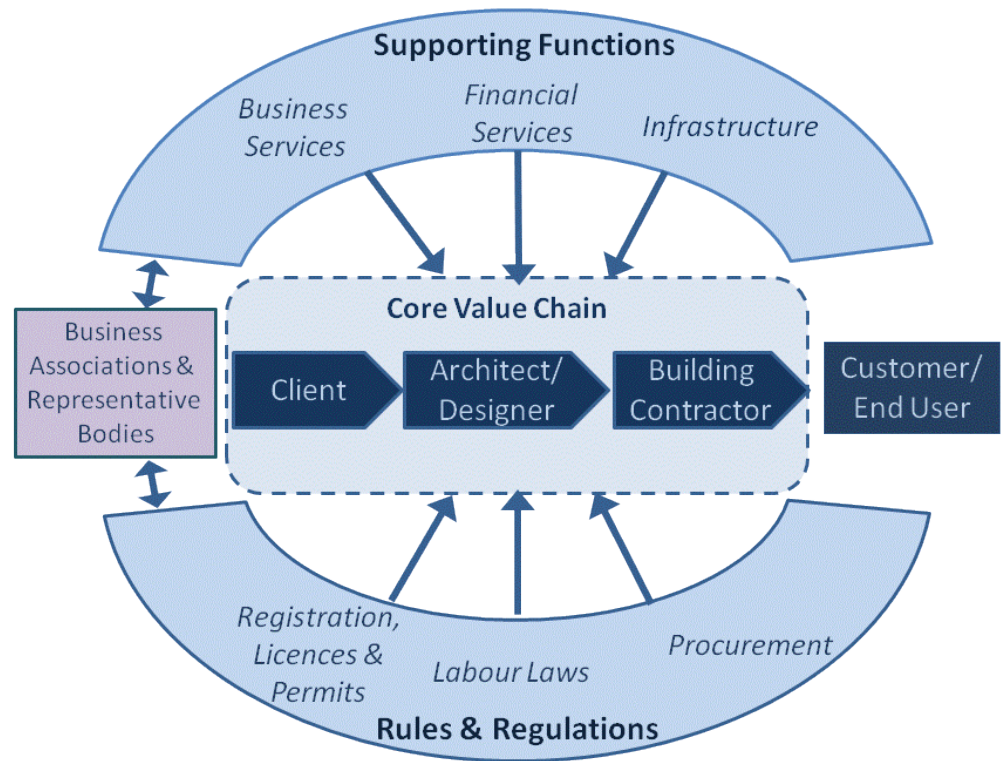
Supporting Functions

Business Services

Financial Services

Infrastructure

Core Value Chain

Business Associations & Representative Bodies

Client

Architect/ Designer

Building Contractor

Customer/ End User

Registration, Licences & Permits

Labour Laws

Procurement

Rules & Regulations